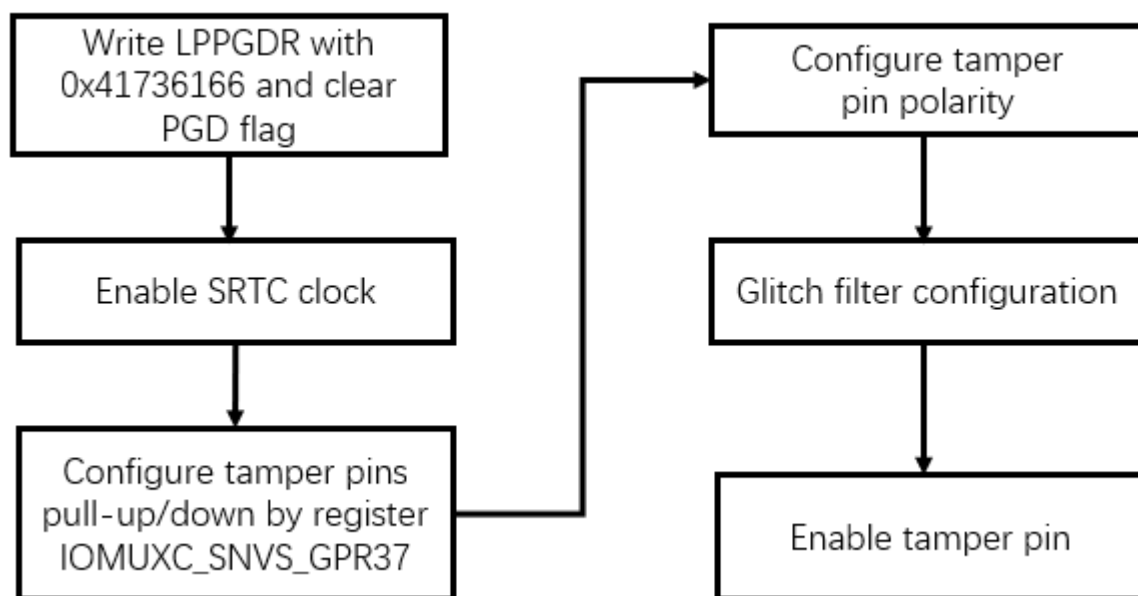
Write LPPGDR with 0x41736166 and clear PGD flag

Enable SRTC clock

Configure tamper pins pull-up/down by register IOMUXC_SNVS_GPR37

Configure tamper pin polarity

Glitch filter configuration

Enable tamper pin